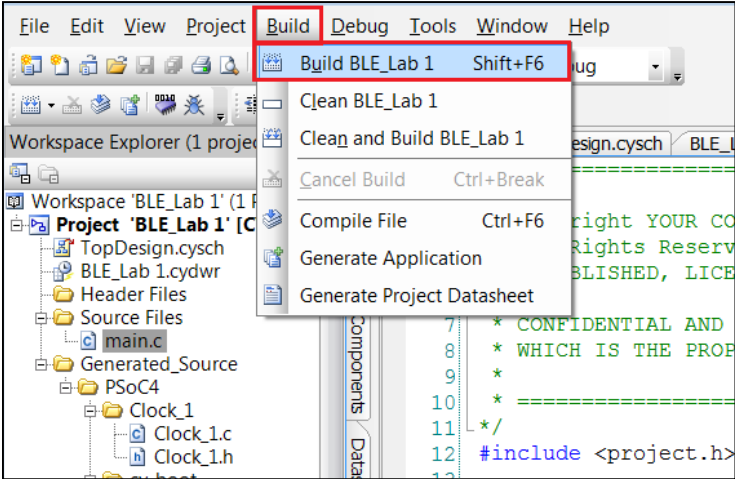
File Edit View Project Build Debug Tools Window Help

Build BLE_Lab 1 Shift+F6
Clean BLE_Lab 1
Clean and Build BLE_Lab 1
Cancel Build Ctrl+Break
Compile File Ctrl+F6
Generate Application
Generate Project Datasheet

bug

Workspace Explorer (1 projec

Workspace 'BLE_Lab 1' (1 P
Project 'BLE_Lab 1' [C
TopDesign.cysch
BLE_Lab 1.cydwr
Header Files
Source Files
main.c
Generated_Source
PSoC4
Clock_1
Clock_1.c
Clock_1.h
cy_boot

Components
Data

esign.cysch BLE_L

right YOUR CO
Rights Reserv
BLISHED, LICE

7 * CONFIDENTIAL AND
8 * WHICH IS THE PROP
9 *
10 * ====================
11 */
12 #include <project.h>